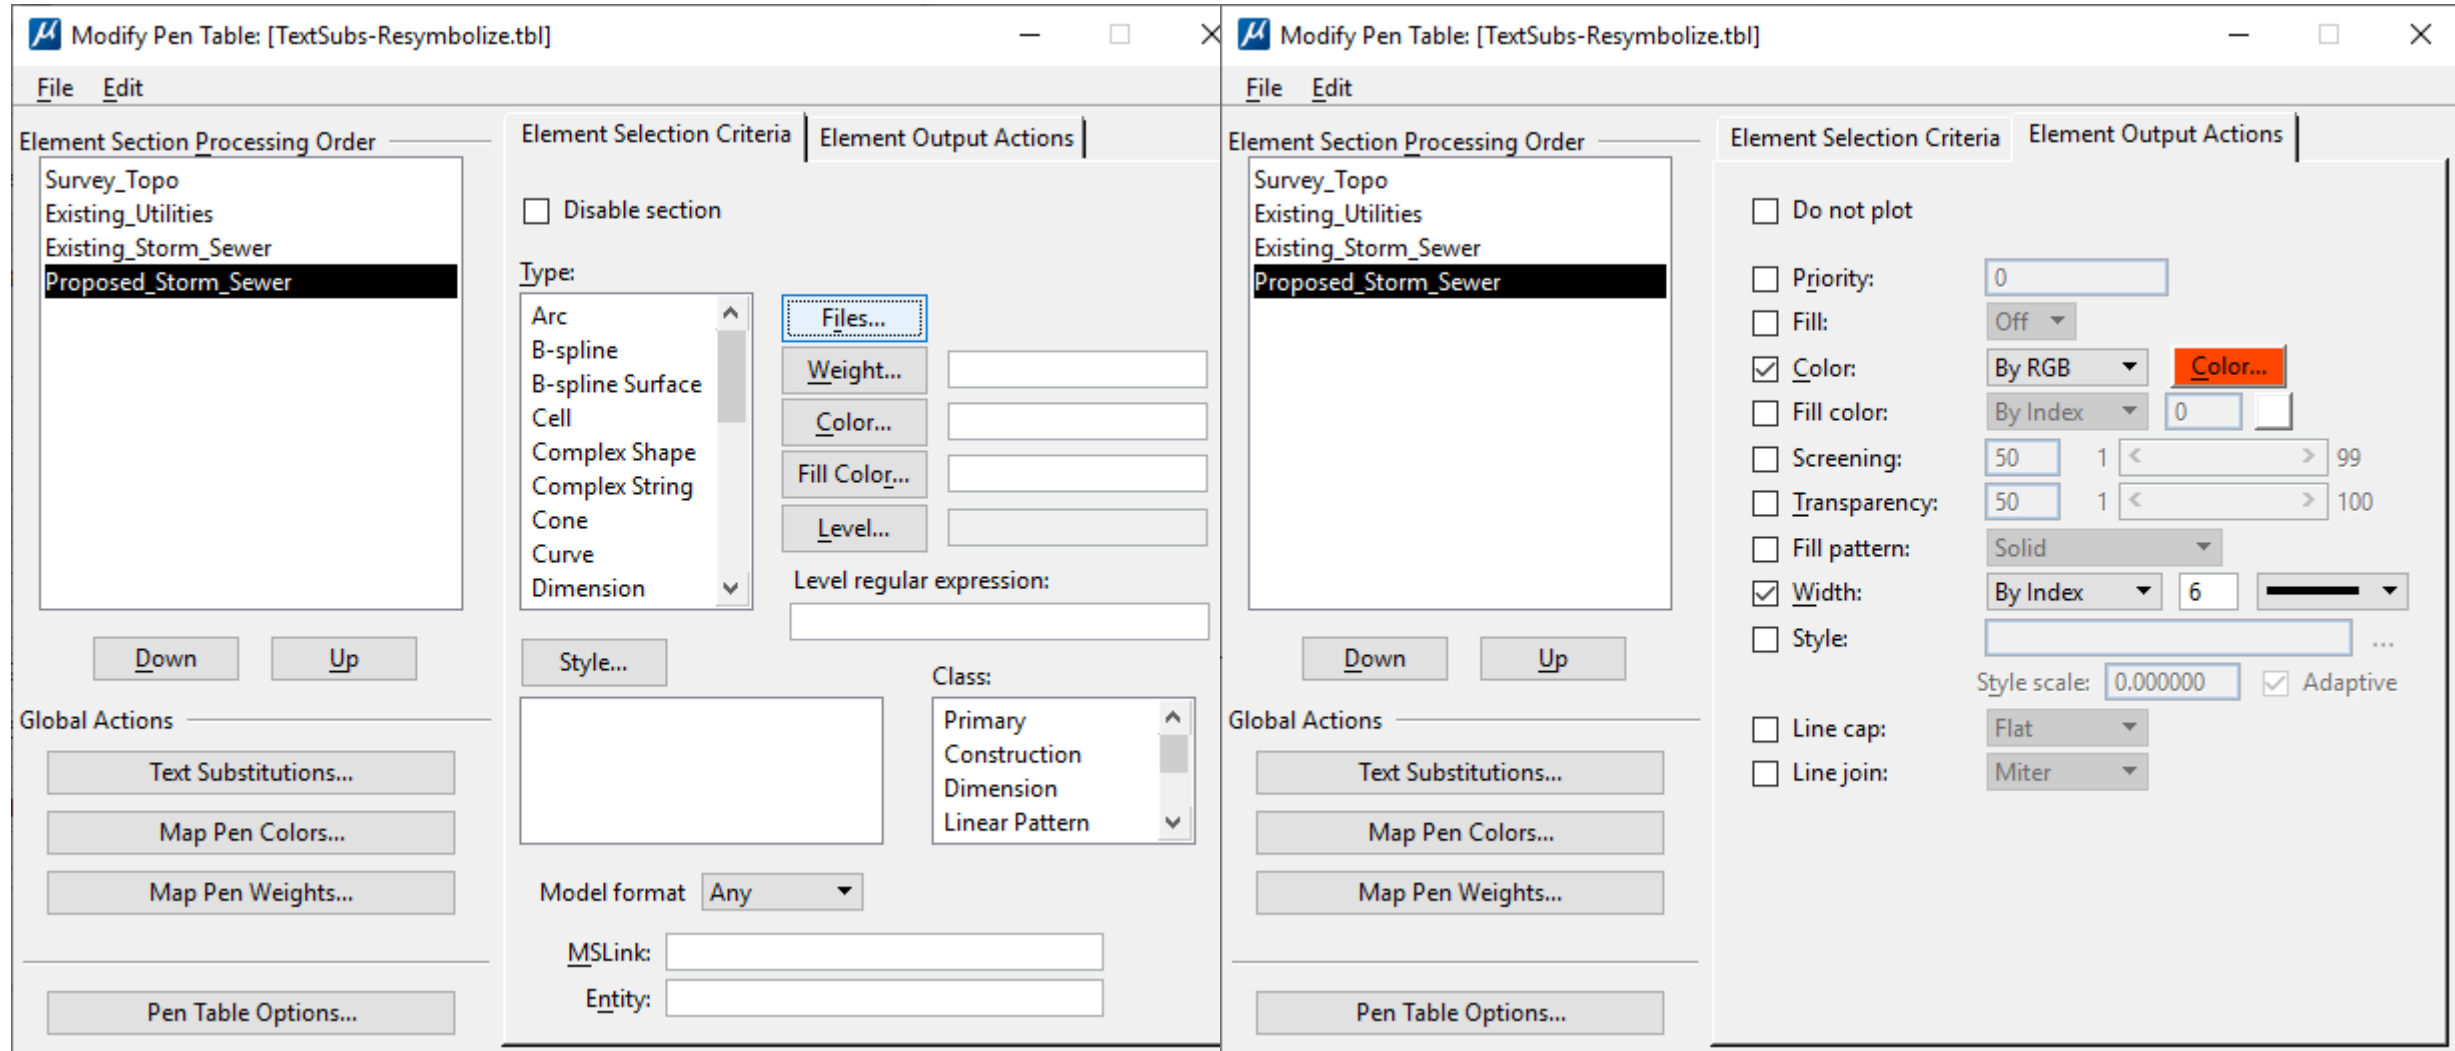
Modify Pen Table: [TextSubs-Resymbolize.tbl]

File Edit

Element Section Processing Order

Survey_Topo
Existing_Utilities
Existing_Storm_Sewer
Proposed_Storm_Sewer

Down Up

Global Actions

Text Substitutions...
Map Pen Colors...
Map Pen Weights...

Pen Table Options...

Element Selection Criteria | Element Output Actions

Disable section

Type:

Arc
B-spline
B-spline Surface
Cell
Complex Shape
Complex String
Cone
Curve
Dimension

Files...
Weight...
Color...
Fill Color...
Level...

Level regular expression:

Style...

Class:

Primary
Construction
Dimension
Linear Pattern

Model format Any

MSLink:
Entity:

Modify Pen Table: [TextSubs-Resymbolize.tbl]

File Edit

Element Section Processing Order

Survey_Topo
Existing_Utilities
Existing_Storm_Sewer
Proposed_Storm_Sewer

Down Up

Global Actions

Text Substitutions...
Map Pen Colors...
Map Pen Weights...

Pen Table Options...

Element Selection Criteria | Element Output Actions

Do not plot

Priority: 0
Fill: Off
Color: By RGB Color...
Fill color: By Index 0
Screening: 50 1 99
Transparency: 50 1 100
Fill pattern: Solid
Width: By Index 6
Style: ...
Style scale: 0.000000 Adaptive
Line cap: Flat
Line join: Miter